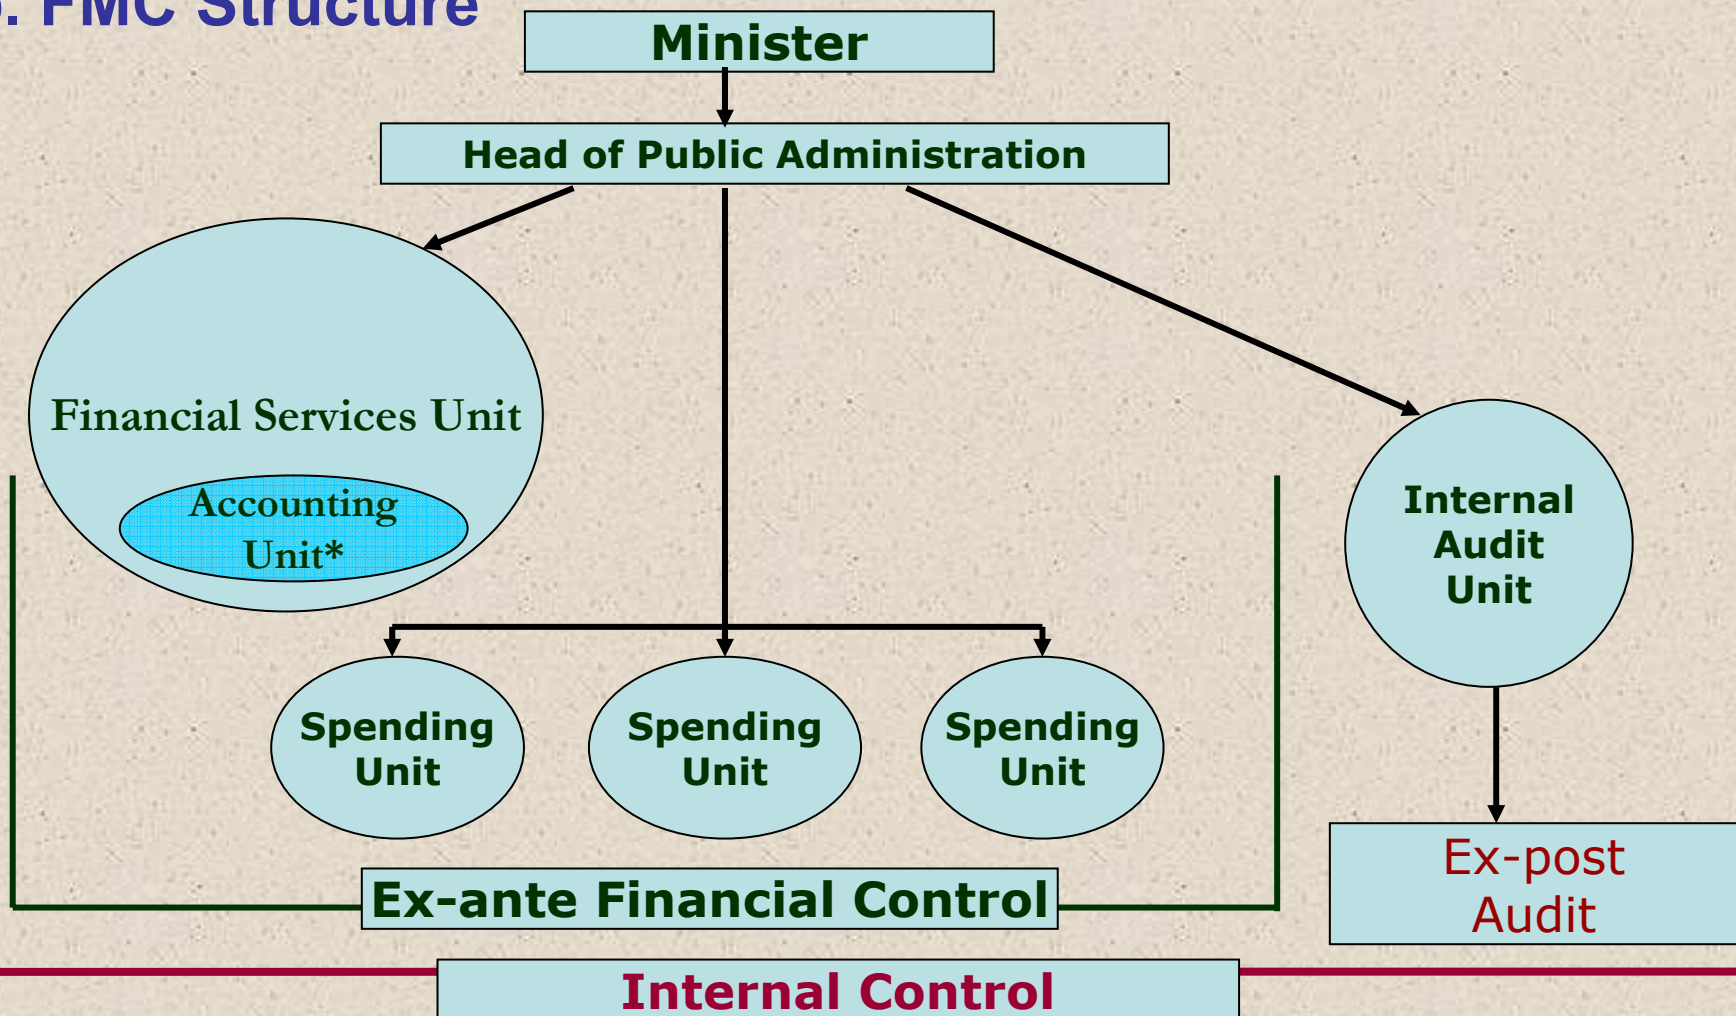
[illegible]. FMC Structure

Minister

Head of Public Administration

Financial Services Unit

Accounting Unit*

Internal Audit Unit

Spending Unit

Spending Unit

Spending Unit

Ex-ante Financial Control

Ex-post Audit

Internal Control